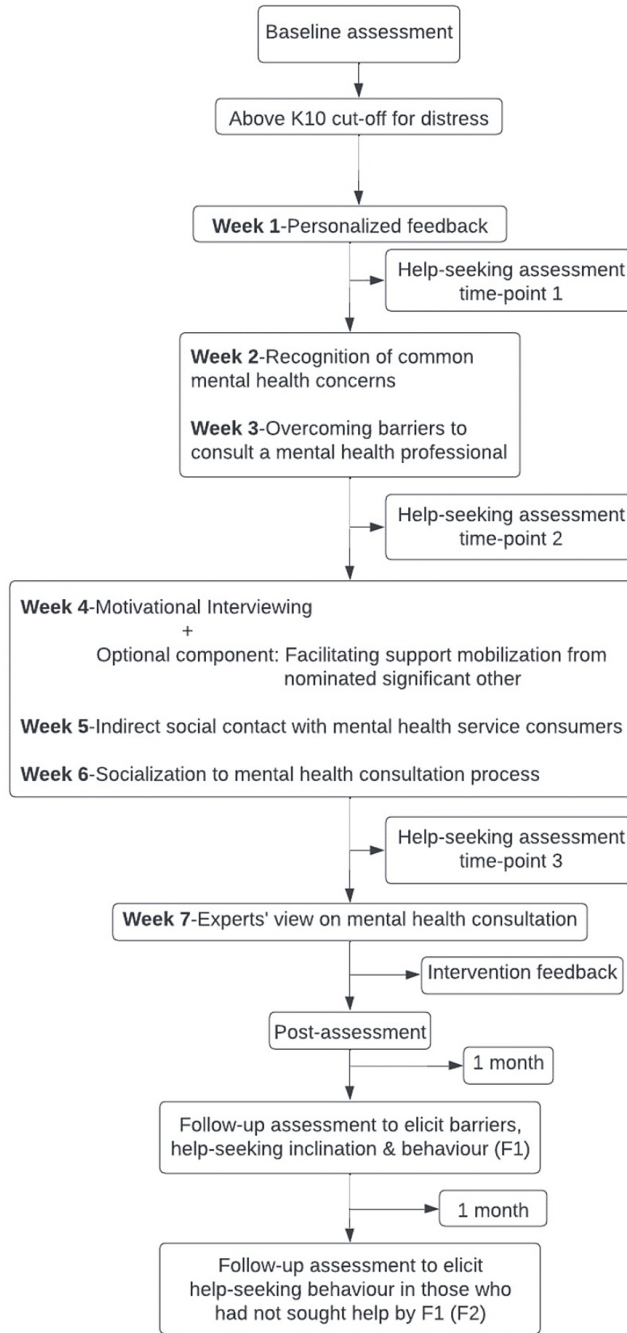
Baseline assessment

Above K10 cut-off for distress

**Week 1**-Personalized feedback

Help-seeking assessment time-point 1

**Week 2**-Recognition of common mental health concerns

**Week 3**-Overcoming barriers to consult a mental health professional

Help-seeking assessment time-point 2

**Week 4**-Motivational Interviewing
+
Optional component: Facilitating support mobilization from nominated significant other

**Week 5**-Indirect social contact with mental health service consumers

**Week 6**-Socialization to mental health consultation process

Help-seeking assessment time-point 3

**Week 7**-Experts' view on mental health consultation

Intervention feedback

Post-assessment

1 month

Follow-up assessment to elicit barriers, help-seeking inclination & behaviour (F1)

1 month

Follow-up assessment to elicit help-seeking behaviour in those who had not sought help by F1 (F2)